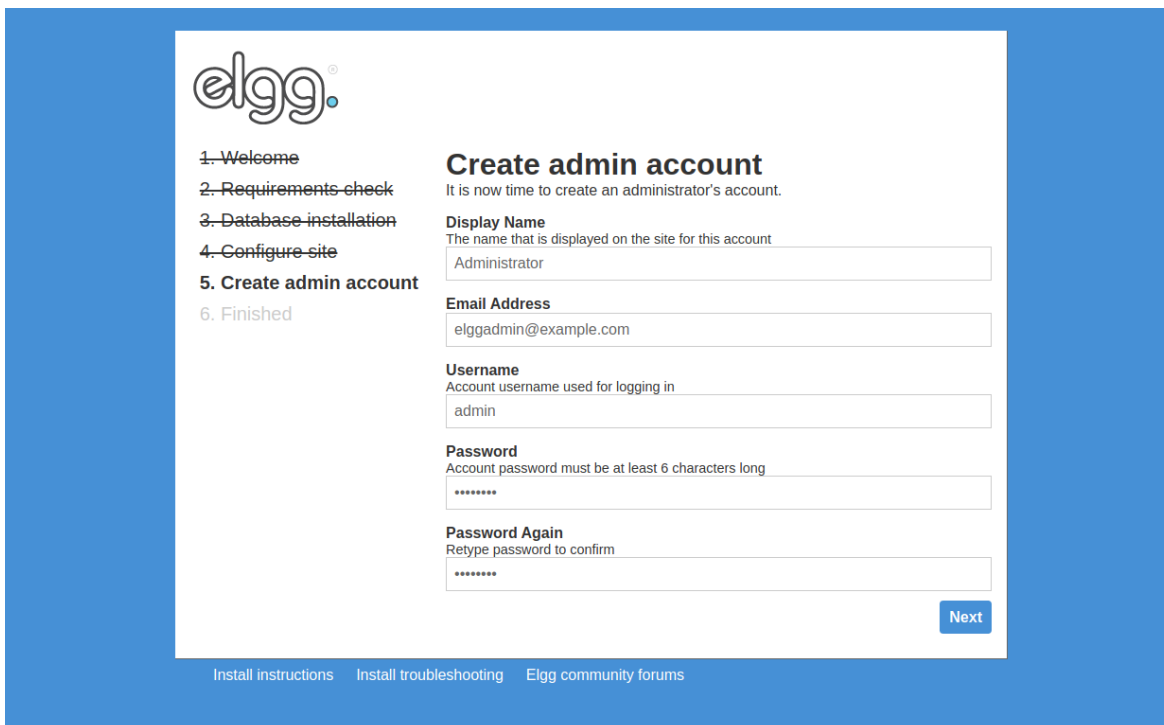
elgg®

~~1. Welcome~~
~~2. Requirements check~~
~~3. Database installation~~
~~4. Configure site~~
5. Create admin account
6. Finished

Create admin account
It is now time to create an administrator's account.

Display Name
The name that is displayed on the site for this account
Administrator

Email Address
elggadmin@example.com

Username
Account username used for logging in
admin

Password
Account password must be at least 6 characters long
•••••••••

Password Again
Retype password to confirm
•••••••••

Next

Install instructions Install troubleshooting Elgg community forums